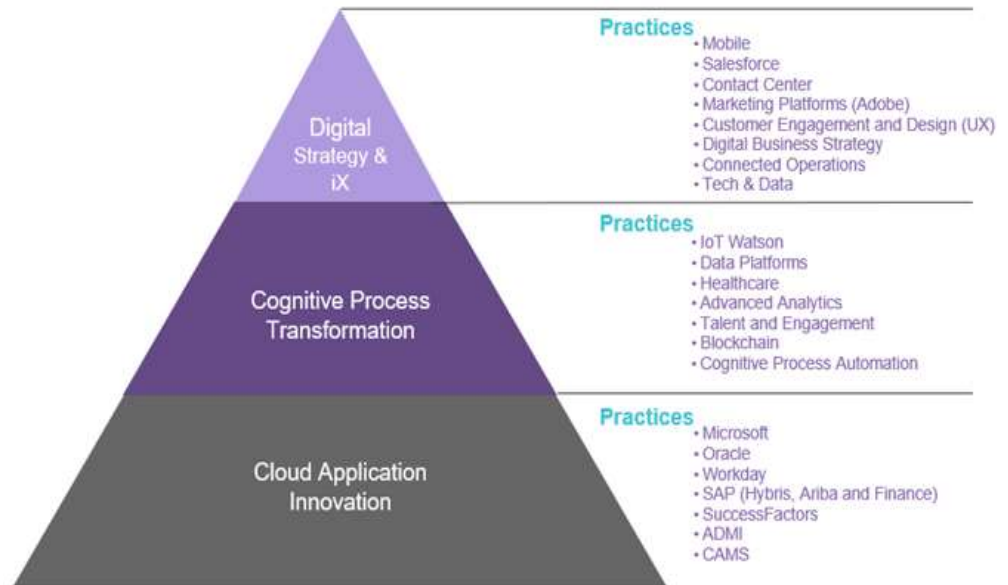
Digital Strategy & iX

Practices
• Mobile
• Salesforce
• Contact Center
• Marketing Platforms (Adobe)
• Customer Engagement and Design (UX)
• Digital Business Strategy
• Connected Operations
• Tech & Data

Cognitive Process Transformation

Practices
• IoT Watson
• Data Platforms
• Healthcare
• Advanced Analytics
• Talent and Engagement
• Blockchain
• Cognitive Process Automation

Cloud Application Innovation

Practices
• Microsoft
• Oracle
• Workday
• SAP (Hybris, Ariba and Finance)
• SuccessFactors
• ADMI
• CAMS